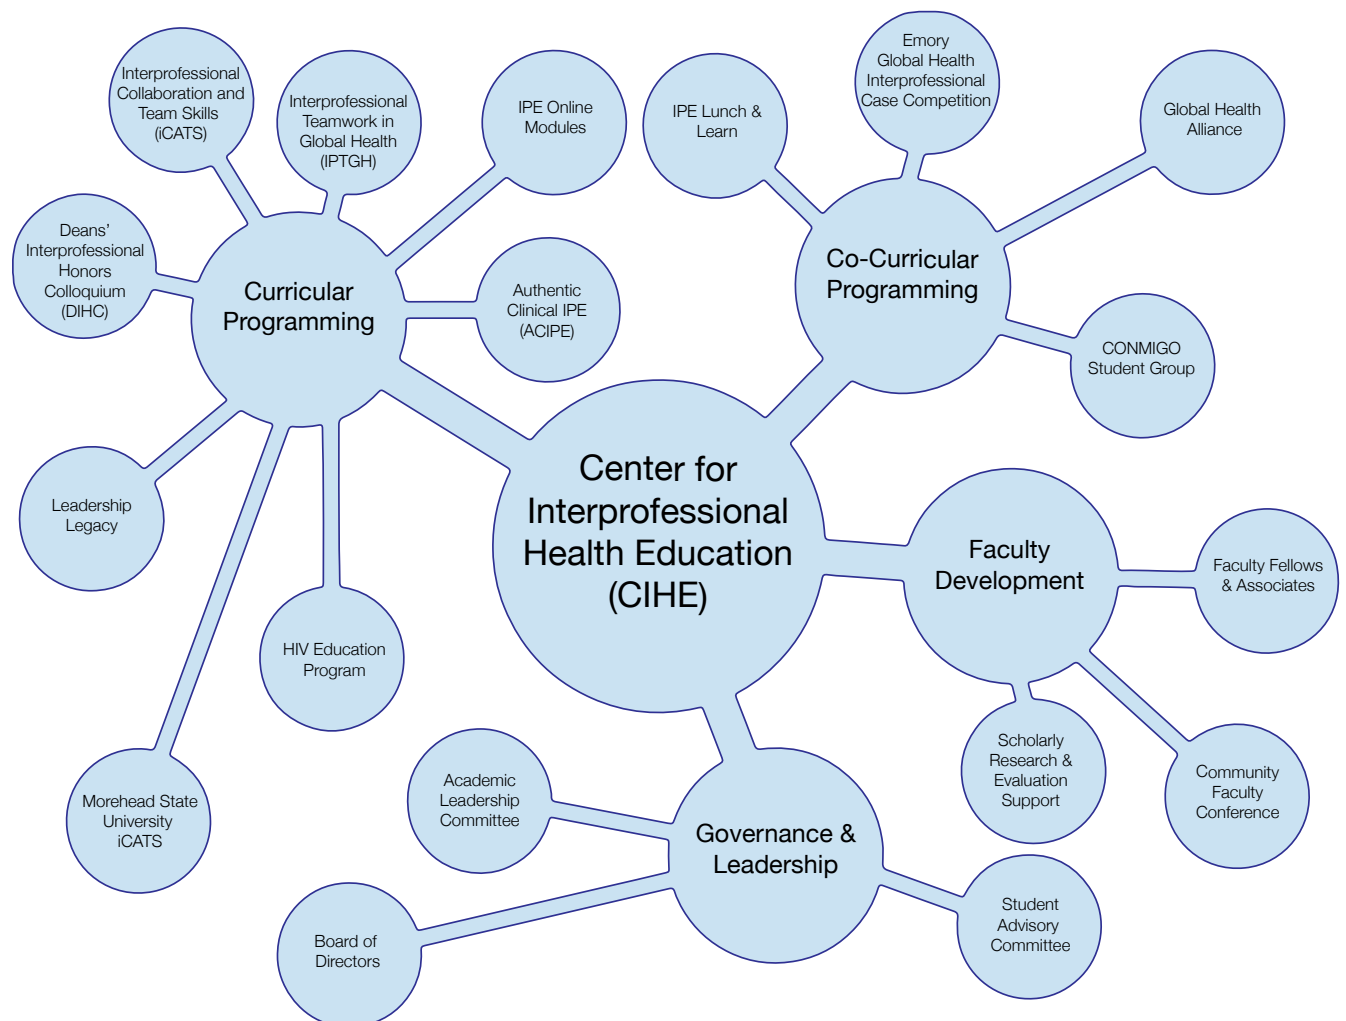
Center for Interprofessional Health Education (CIHE)

Curricular Programming

Interprofessional Collaboration and Team Skills (iCATS)

Interprofessional Teamwork in Global Health (IPTGH)

IPE Online Modules

Deans' Interprofessional Honors Colloquium (DIHC)

Authentic Clinical IPE (ACIPE)

Leadership Legacy

HIV Education Program

Morehead State University iCATS

Co-Curricular Programming

IPE Lunch & Learn

Emory Global Health Interprofessional Case Competition

Global Health Alliance

CONMIGO Student Group

Faculty Development

Faculty Fellows & Associates

Scholarly Research & Evaluation Support

Community Faculty Conference

Governance & Leadership

Academic Leadership Committee

Board of Directors

Student Advisory Committee